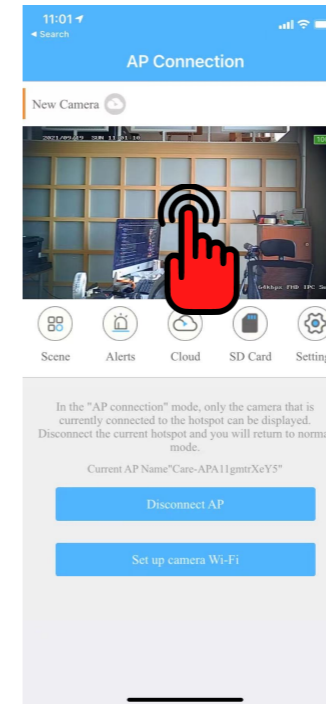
11:01
◂ Search

AP Connection

New Camera

2021/09/05 SUN 11:01:16

64kbps FHD IPC

Scene
Alerts
Cloud
SD Card
Setting

In the "AP connection" mode, only the camera that is currently connected to the hotspot can be displayed. Disconnect the current hotspot and you will return to normal mode.

Current AP Name"Care-APA11gmtrXeY5"

Disconnect AP

Set up camera Wi-Fi